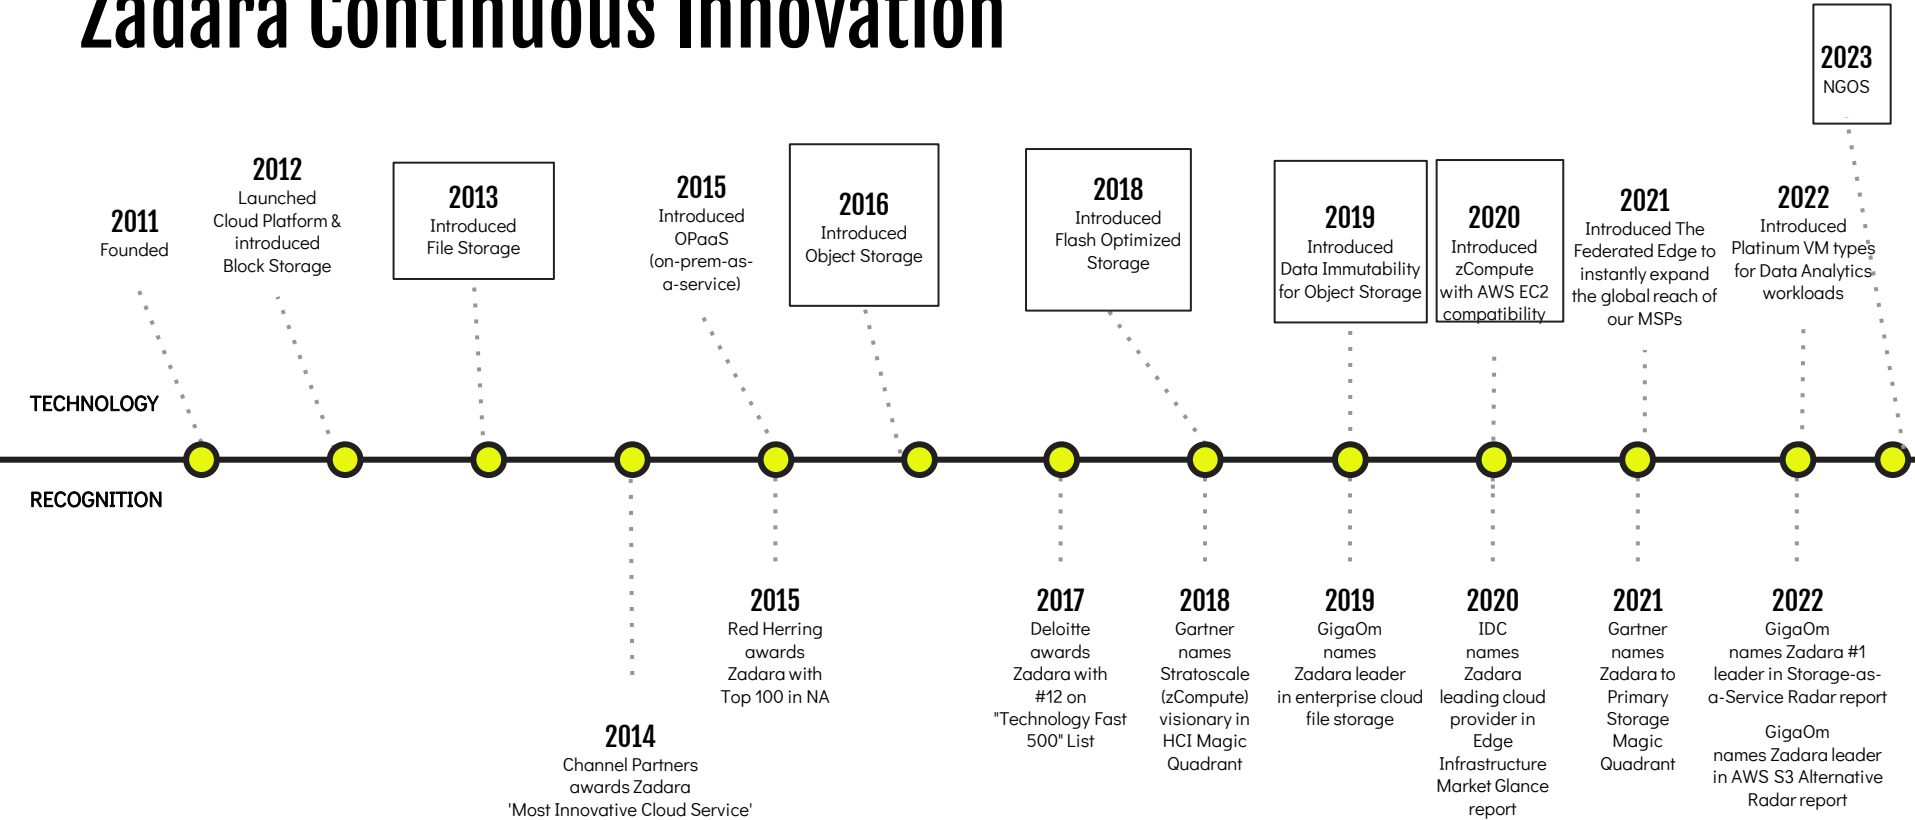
Zadara Continuous Innovation

2023
NGOS

2011
Founded

2012
Launched Cloud Platform & introduced Block Storage

2013
Introduced File Storage

2015
Introduced OPaaS (on-prem-as-a-service)

2016
Introduced Object Storage

2018
Introduced Flash Optimized Storage

2019
Introduced Data Immutability for Object Storage

2020
Introduced zCompute with AWS EC2 compatibility

2021
Introduced The Federated Edge to instantly expand the global reach of our MSPs

2022
Introduced Platinum VM types for Data Analytics workloads

TECHNOLOGY

RECOGNITION

2014
Channel Partners awards Zadara 'Most Innovative Cloud Service'

2015
Red Herring awards Zadara with Top 100 in NA

2017
Deloitte awards Zadara with #12 on "Technology Fast 500" List

2018
Gartner names Stratoscale (zCompute) visionary in HCI Magic Quadrant

2019
GigaOm names Zadara leader in enterprise cloud file storage

2020
IDC names Zadara leading cloud provider in Edge Infrastructure Market Glance report

2021
Gartner names Zadara to Primary Storage Magic Quadrant

2022
GigaOm names Zadara #1 leader in Storage-as-a-Service Radar report

GigaOm names Zadara leader in AWS S3 Alternative Radar report